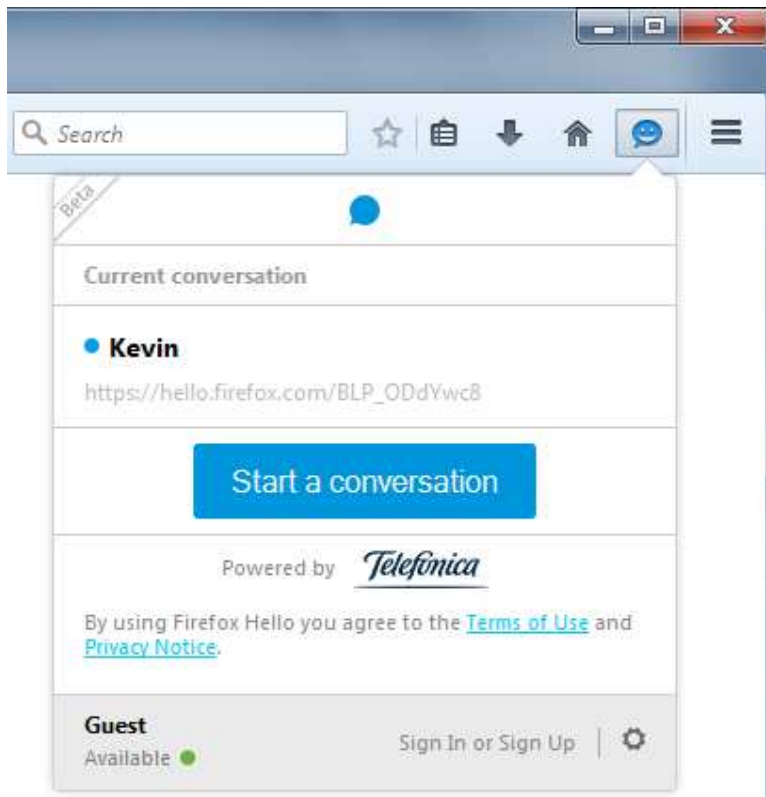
Search

Beta

Current conversation

Kevin

https://hello.firefox.com/BLP_ODdYwc8

Start a conversation

Powered by Telefónica

By using Firefox Hello you agree to the Terms of Use and Privacy Notice.

Guest
Available

Sign In or Sign Up